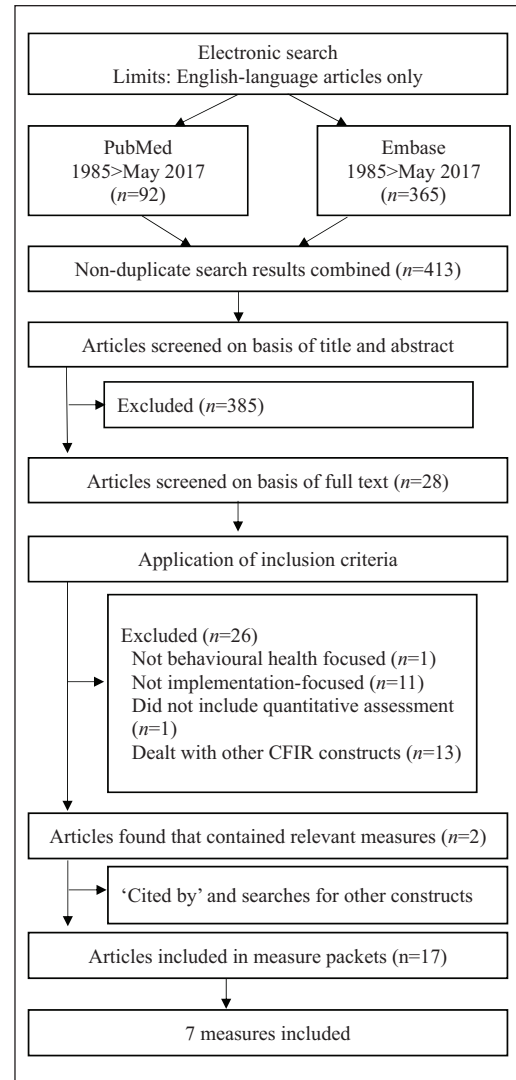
Electronic search
Limits: English-language articles only

PubMed
1985>May 2017
($n$=92)

Embase
1985>May 2017
($n$=365)

Non-duplicate search results combined ($n$=413)

Articles screened on basis of title and abstract

Excluded ($n$=385)

Articles screened on basis of full text ($n$=28)

Application of inclusion criteria

Excluded ($n$=26)
Not behavioural health focused ($n$=1)
Not implementation-focused ($n$=11)
Did not include quantitative assessment ($n$=1)
Dealt with other CFIR constructs ($n$=13)

Articles found that contained relevant measures ($n$=2)

'Cited by' and searches for other constructs

Articles included in measure packets (n=17)

7 measures included